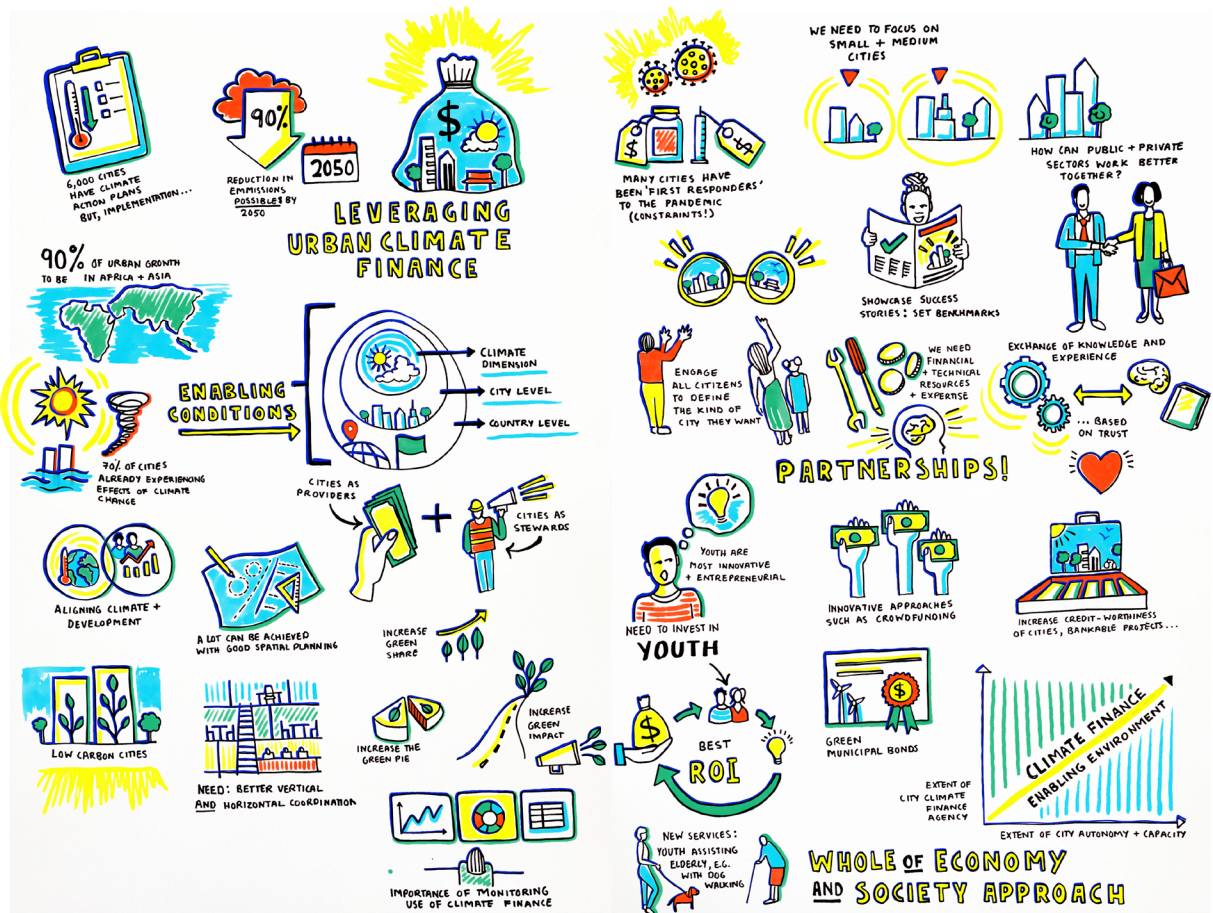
6,000 CITIES HAVE CLIMATE ACTION PLANS BUT, IMPLEMENTATION...

90%

REDUCTION IN EMMISSIONS POSSIBLE BY 2050

2050

$

LEVERAGING URBAN CLIMATE FINANCE

90% OF URBAN GROWTH TO BE IN AFRICA + ASIA

70% OF CITIES ALREADY EXPERIENCING EFFECTS OF CLIMATE CHANGE

ENABLING CONDITIONS

CLIMATE DIMENSION

CITY LEVEL

COUNTRY LEVEL

CITIES AS PROVIDERS

+

CITIES AS STEWARDS

ALIGNING CLIMATE + DEVELOPMENT

A LOT CAN BE ACHIEVED WITH GOOD SPATIAL PLANNING

INCREASE GREEN SHARE

LOW CARBON CITIES

NEED: BETTER VERTICAL AND HORIZONTAL COORDINATION

INCREASE THE GREEN PIE

INCREASE GREEN IMPACT

IMPORTANCE OF MONITORING USE OF CLIMATE FINANCE

$

MANY CITIES HAVE BEEN 'FIRST RESPONDERS' TO THE PANDEMIC (CONSTRAINTS!)

WE NEED TO FOCUS ON SMALL + MEDIUM CITIES

HOW CAN PUBLIC + PRIVATE SECTORS WORK BETTER TOGETHER?

SHOWCASE SUCCESS STORIES: SET BENCHMARKS

ENGAGE ALL CITIZENS TO DEFINE THE KIND OF CITY THEY WANT

WE NEED FINANCIAL + TECHNICAL RESOURCES + EXPERTISE

EXCHANGE OF KNOWLEDGE AND EXPERIENCE

... BASED ON TRUST

PARTNERSHIPS!

YOUTH ARE MOST INNOVATIVE + ENTREPRENEURIAL

NEED TO INVEST IN YOUTH

INNOVATIVE APPROACHES SUCH AS CROWDFUNDING

INCREASE CREDIT-WORTHINESS OF CITIES, BANKABLE PROJECTS...

$

BEST ROI

GREEN MUNICIPAL BONDS

$

CLIMATE FINANCE

ENABLING ENVIRONMENT

EXTENT OF CITY CLIMATE FINANCE AGENCY

EXTENT OF CITY AUTONOMY + CAPACITY

NEW SERVICES: YOUTH ASSISTING ELDERLY, E.G. WITH DOG WALKING

WHOLE OF ECONOMY AND SOCIETY APPROACH